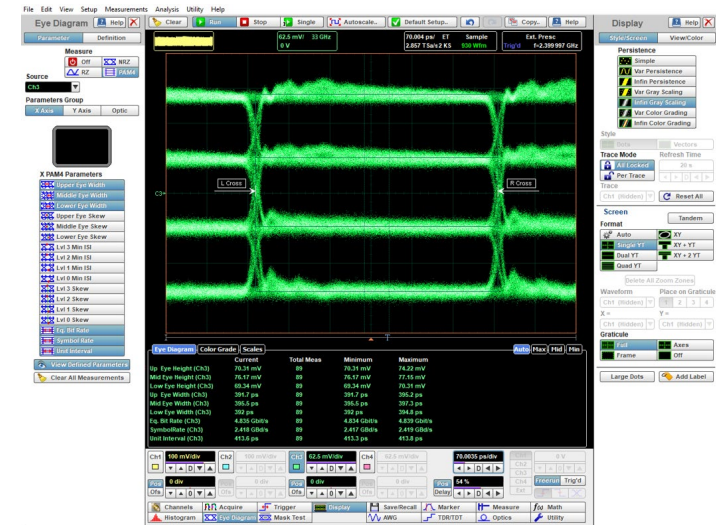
File Edit View Setup Measurements Analysis Utility Help

Eye Diagram Help

Parameter Definition

Measure
Off NRZ
RZ PAM4

Source
Ch3

Parameters Group
X Axis Y Axis Optic

X PAM4 Parameters
Upper Eye Width
Middle Eye Width
Lower Eye Width
Upper Eye Skew
Middle Eye Skew
Lower Eye Skew
Lvl 3 Min ISI
Lvl 2 Min ISI
Lvl 1 Min ISI
Lvl 0 Min ISI
Lvl 3 Skew
Lvl 2 Skew
Lvl 1 Skew
Lvl 0 Skew
Eq. Bit Rate
Symbol Rate
Unit Interval

View Defined Parameters
Clear All Measurements

Clear Run Stop Single Autoscale.. Default Setup... Copy.. Help

62.5 mV/ 33 GHz
0 V

70.004 ps/ ET Sample
2.857 TSa/s 2 KS 830 Wfm

Ext. Presc
Trig'd f=2.399 997 GHz

C3

L Cross

R Cross

Eye Diagram Color Grade Scales

Auto Max Mid Min

| | Current | Total Meas | Minimum | Maximum |
|---|---|---|---|---|
| Up Eye Height (Ch3) | 70.31 mV | 89 | 70.31 mV | 74.22 mV |
| Mid Eye Height (Ch3) | 76.17 mV | 89 | 76.17 mV | 77.15 mV |
| Low Eye Height (Ch3) | 69.34 mV | 89 | 69.34 mV | 70.31 mV |
| Up Eye Width (Ch3) | 391.7 ps | 89 | 391.7 ps | 395.2 ps |
| Mid Eye Width (Ch3) | 395.5 ps | 89 | 395.5 ps | 397.3 ps |
| Low Eye Width (Ch3) | 392 ps | 89 | 392 ps | 394.8 ps |
| Eq. Bit Rate (Ch3) | 4.834 Gbit/s | 89 | 4.834 Gbit/s | 4.839 Gbit/s |
| SymbolRate (Ch3) | 2.418 GBd/s | 89 | 2.417 GBd/s | 2.419 GBd/s |
| Unit Interval (Ch3) | 413.6 ps | 89 | 413.3 ps | 413.8 ps |

Ch1 100 mV/div
Ch2 100 mV/div
Ch3 62.5 mV/div
Ch4 62.5 mV/div
70.0035 ps/div
Ch2 0 V
Pos 0 div
Ofs
0 div
Pos 0 div
Ofs
0 div
Pos 54 %
Delay
Ch4
Ext
Freerun Trig'd

Channels Acquire Trigger Display Save/Recall Marker Measure Math
Histogram Eye Diagram Mask Test AWG TDR/TDT Optics Utility

Display Help

Style/Screen View/Color

Persistence
Simple
Var Persistence
Infin Persistence
Var Gray Scaling
Infin Gray Scaling
Var Color Grading
Infin Color Grading

Style
Dots Vectors

Trace Mode
All Locked
Per Trace

Refresh Time
20 s

Trace
Ch1 (Hidden)
Reset All

Screen
Tandem

Format
Auto XY
Single YT XY + YT
Dual YT XY + 2 YT
Quad YT

Delete All Zoom Zones

Waveform
Ch1 (Hidden)

Place on Graticule
1 2 3 4

X =
Ch1 (Hidden)

Y =
Ch1 (Hidden)

Graticule
Full Axes
Frame Off

Large Dots Add Label